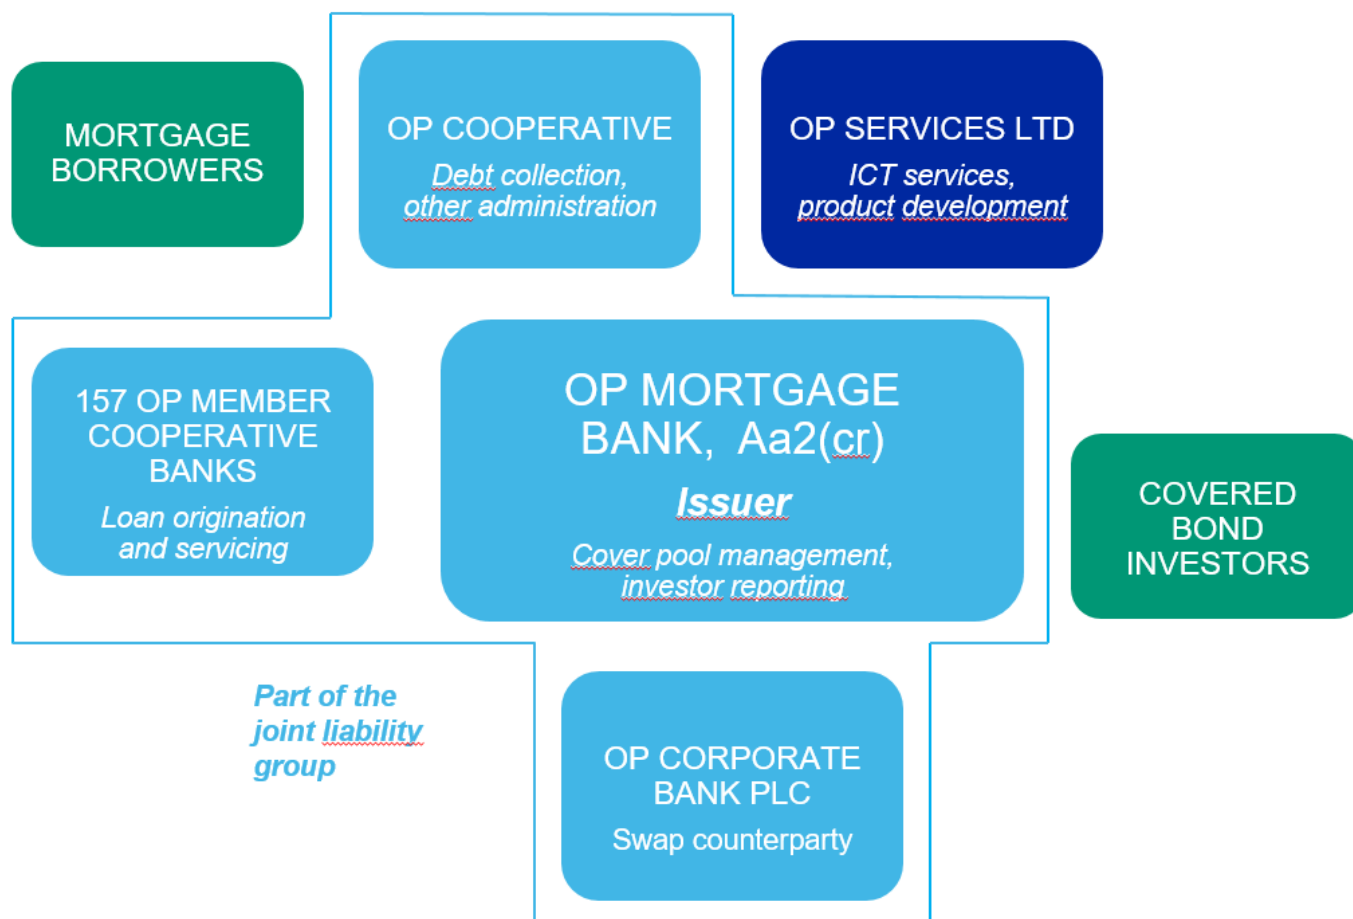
MORTGAGE BORROWERS

OP COOPERATIVE
Debt collection, other administration

OP SERVICES LTD
ICT services, product development

157 OP MEMBER COOPERATIVE BANKS
Loan origination and servicing

OP MORTGAGE BANK, Aa2(cr)
Issuer
Cover pool management, investor reporting

COVERED BOND INVESTORS

Part of the joint liability group

OP CORPORATE BANK PLC
Swap counterparty